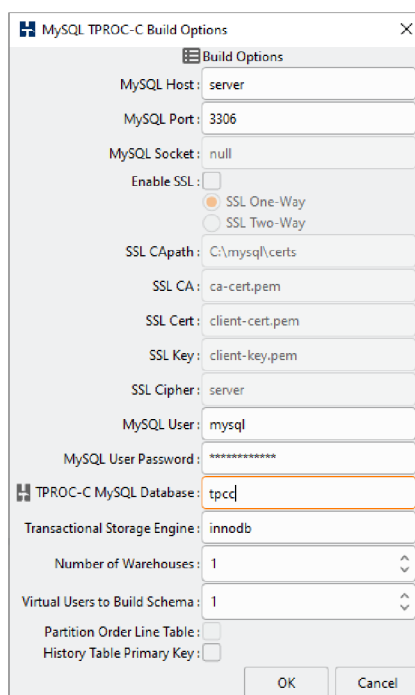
MySQL TPROC-C Build Options
×
Build Options

MySQL Host : server
MySQL Port : 3306
MySQL Socket : null
Enable SSL :
SSL One-Way
SSL Two-Way
SSL CApath : C:\mysql\certs
SSL CA : ca-cert.pem
SSL Cert : client-cert.pem
SSL Key : client-key.pem
SSL Cipher : server
MySQL User : mysql
MySQL User Password : ************
TPROC-C MySQL Database : tpcc
Transactional Storage Engine : innodb
Number of Warehouses : 1
Virtual Users to Build Schema : 1
Partition Order Line Table :
History Table Primary Key :

OK
Cancel